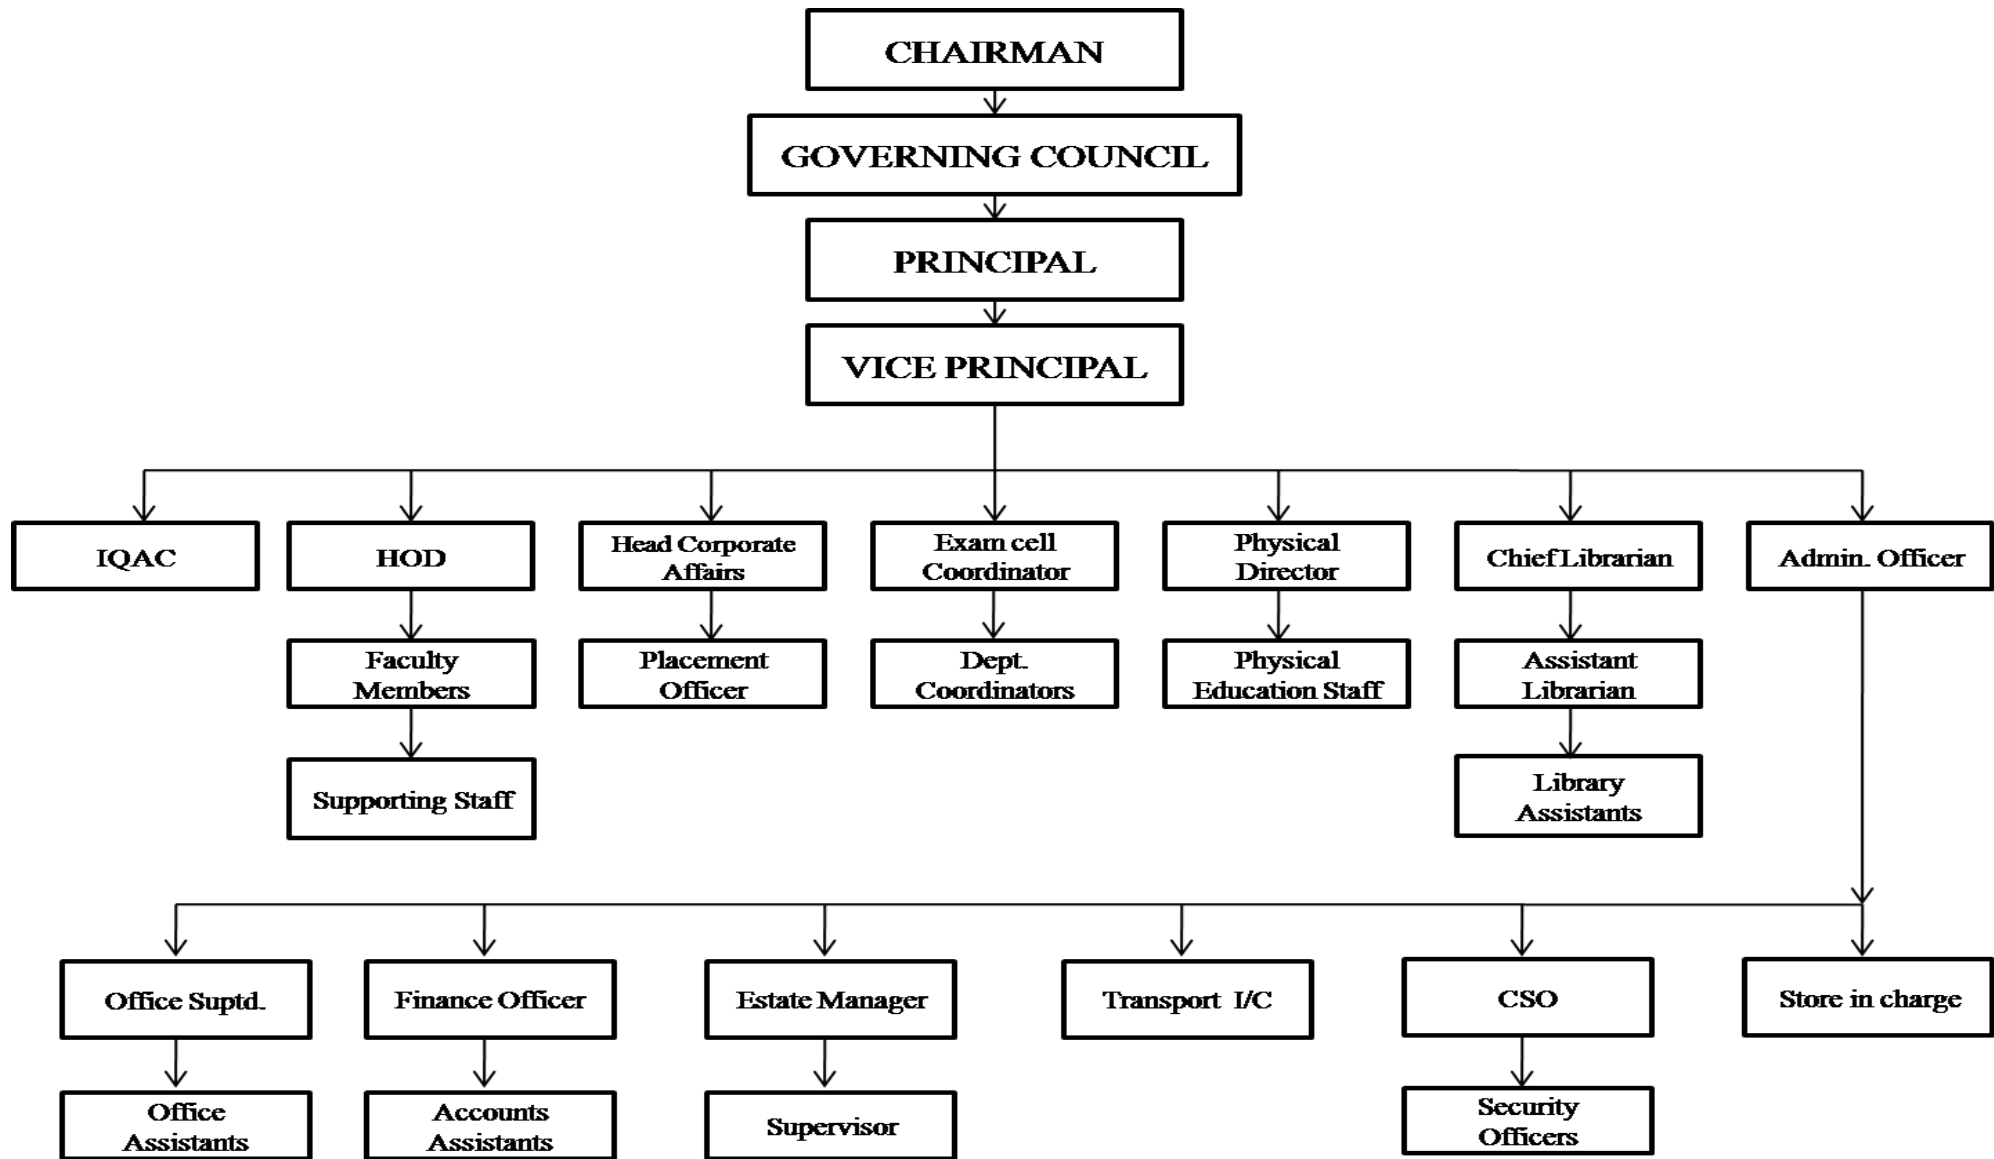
CHAIRMAN

GOVERNING COUNCIL

PRINCIPAL

VICE PRINCIPAL

IQAC

HOD

Faculty Members

Supporting Staff

Head Corporate Affairs

Placement Officer

Exam cell Coordinator

Dept. Coordinators

Physical Director

Physical Education Staff

Chief Librarian

Assistant Librarian

Library Assistants

Admin. Officer

Office Suptd.

Office Assistants

Finance Officer

Accounts Assistants

Estate Manager

Supervisor

Transport I/C

CSO

Security Officers

Store in charge